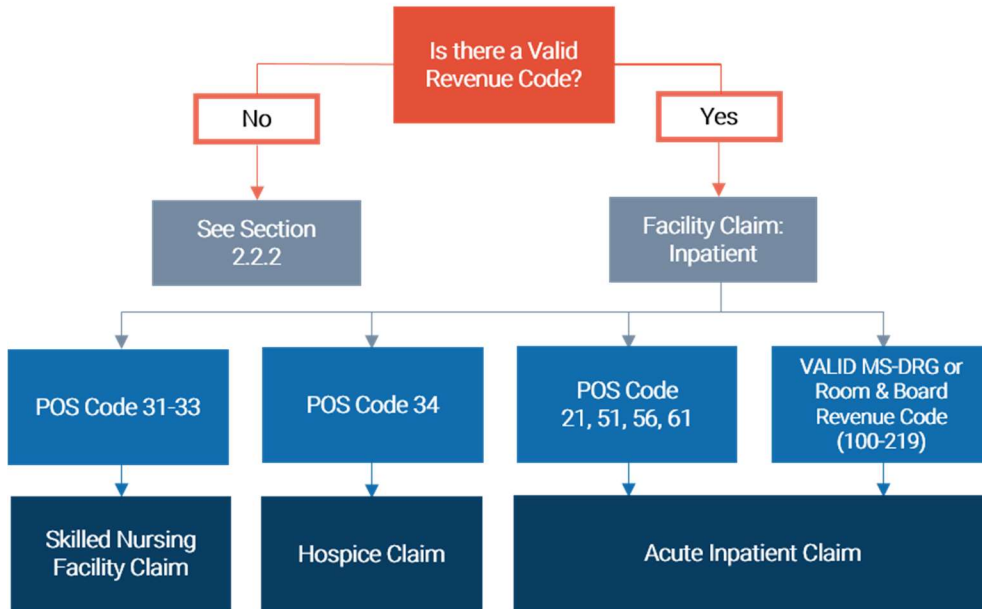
Is there a Valid Revenue Code?

No

Yes

See Section 2.2.2

Facility Claim: Inpatient

POS Code 31-33

POS Code 34

POS Code 21, 51, 56, 61

VALID MS-DRG or Room & Board Revenue Code (100-219)

Skilled Nursing Facility Claim

Hospice Claim

Acute Inpatient Claim